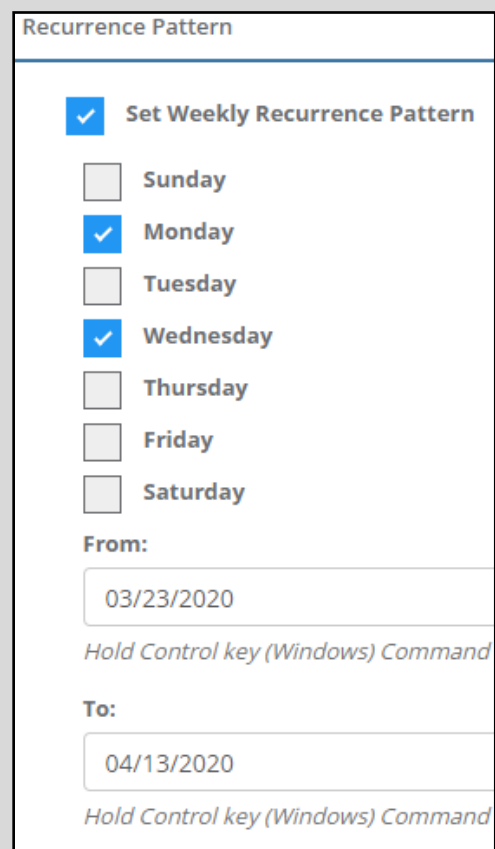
Recurrence Pattern

Set Weekly Recurrence Pattern

Sunday

Monday

Tuesday

Wednesday

Thursday

Friday

Saturday

From:

03/23/2020

Hold Control key (Windows) Command

To:

04/13/2020

Hold Control key (Windows) Command